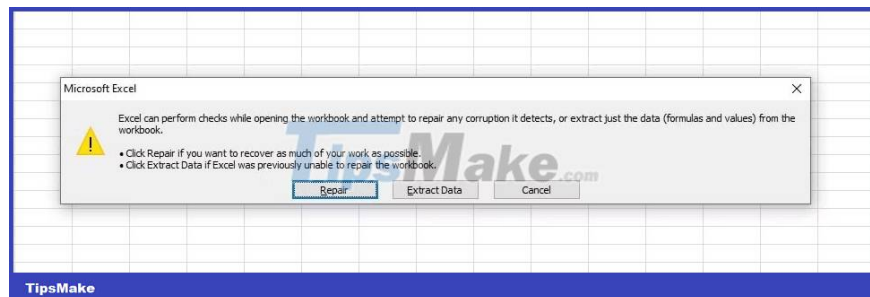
Microsoft Excel

Excel can perform checks while opening the workbook and attempt to repair any corruption it detects, or extract just the data (formulas and values) from the workbook.

• Click Repair if you want to recover as much of your work as possible.
• Click Extract Data if Excel was previously unable to repair the workbook.

Repair | Extract Data | Cancel

TipsMake.com

TipsMake